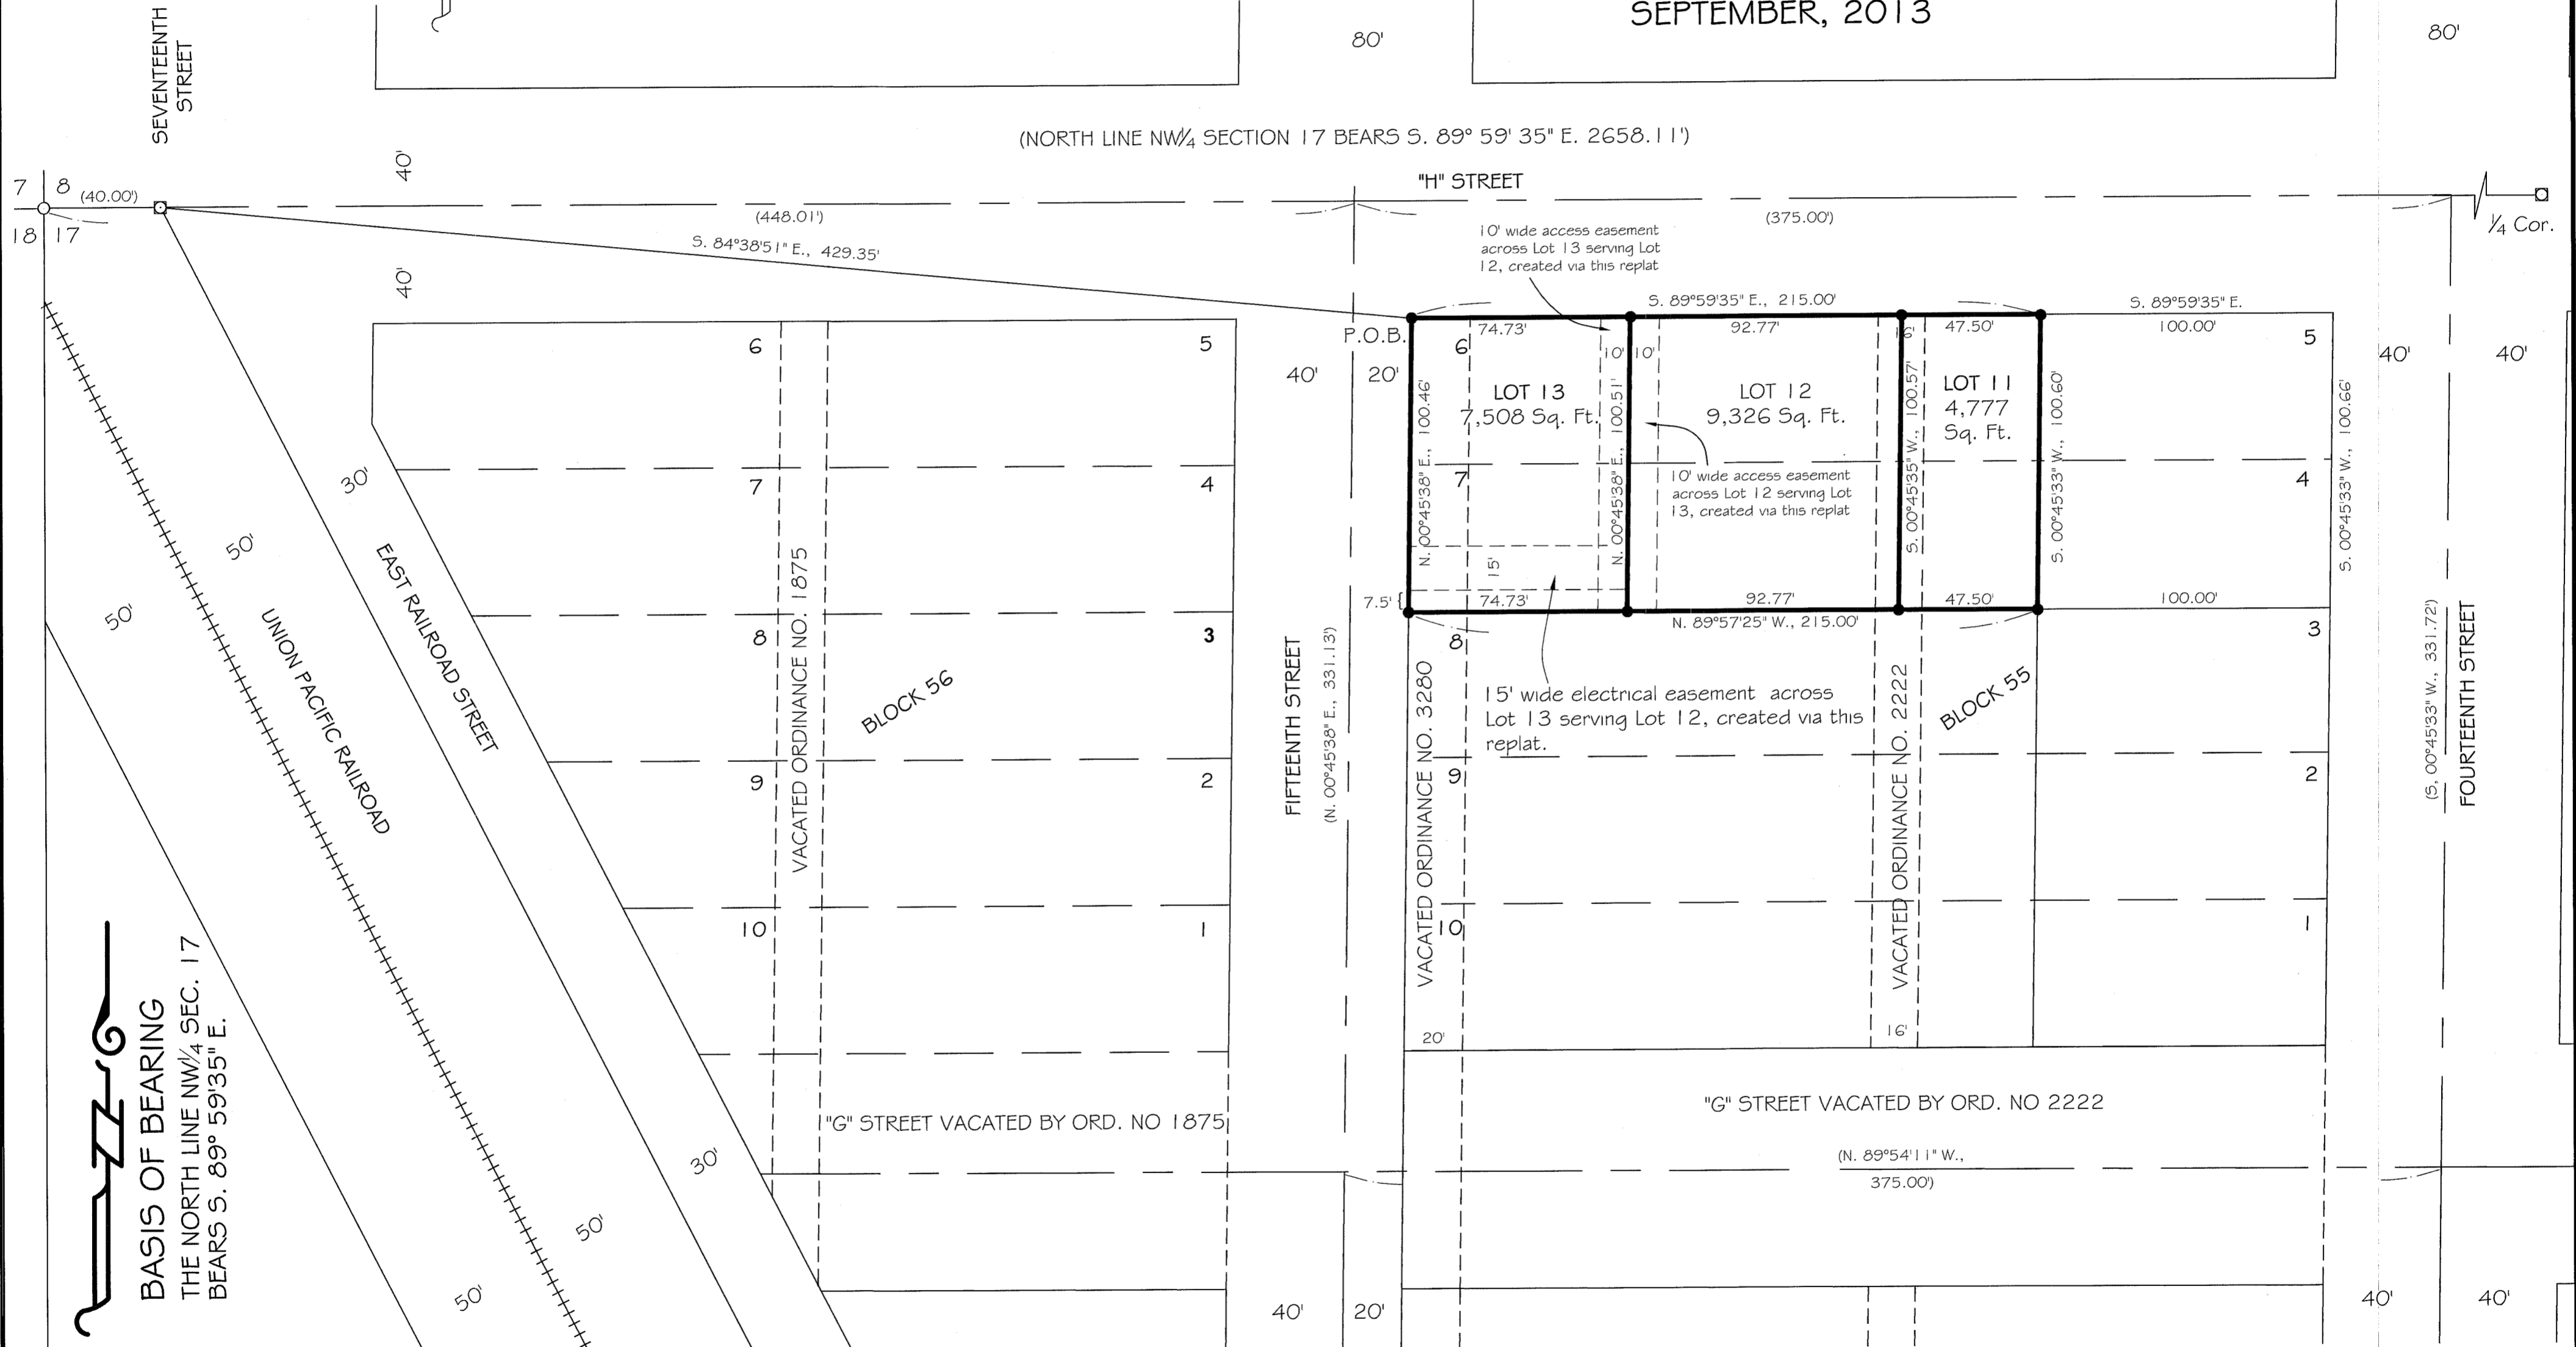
SEPTEMBER, 2013

SEVENTEENTH STREET

80'

80'

(NORTH LINE NW¼ SECTION 17 BEARS S. 89° 59' 35" E. 2658.11')

"H" STREET

7 8 (40.00')
18 17

40'

(448.01')

S. 84°38'51" E., 429.35'

(375.00')

¼ Cor.

10' wide access easement across Lot 13 serving Lot 12, created via this replat

S. 89°59'35" E., 215.00'

S. 89°59'35" E.
100.00'

40'

P.O.B.

74.73'

92.77'

16'

47.50'

6

5

6

5

40'

20'

40'

40'

10'

10'

LOT 13
7,508 Sq. Ft.

LOT 12
9,326 Sq. Ft.

LOT 11
4,777 Sq. Ft.

N. 00°45'38" E., 100.46'

N. 00°45'38" E., 100.51'

S. 00°45'35" W., 100.57'

S. 00°45'33" W., 100.60'

S. 00°45'33" W., 100.66'

10' wide access easement across Lot 12 serving Lot 13, created via this replat

30'

7

4

7

4

50'

15'

7.5'

74.73'

92.77'

47.50'

100.00'

N. 89°57'25" W., 215.00'

50'

8

3

8

3

UNION PACIFIC RAILROAD

EAST RAILROAD STREET

VACATED ORDINANCE NO. 1875

BLOCK 56

FIFTEENTH STREET

(N. 00°45'38" E., 331.13')

VACATED ORDINANCE NO. 3280

15' wide electrical easement across Lot 13 serving Lot 12, created via this replat.

VACATED ORDINANCE NO. 2222

BLOCK 55

(S. 00°45'33" W., 331.72')

FOURTEENTH STREET

9

2

9

2

10

1

10

1

BASIS OF BEARING
THE NORTH LINE NW¼ SEC. 17
BEARS S. 89° 59'35" E.

20'

16'

"G" STREET VACATED BY ORD. NO 1875

"G" STREET VACATED BY ORD. NO 2222

(N. 89°54'11" W.,
375.00')

30'

50'

50'

40'

20'

40'

40'